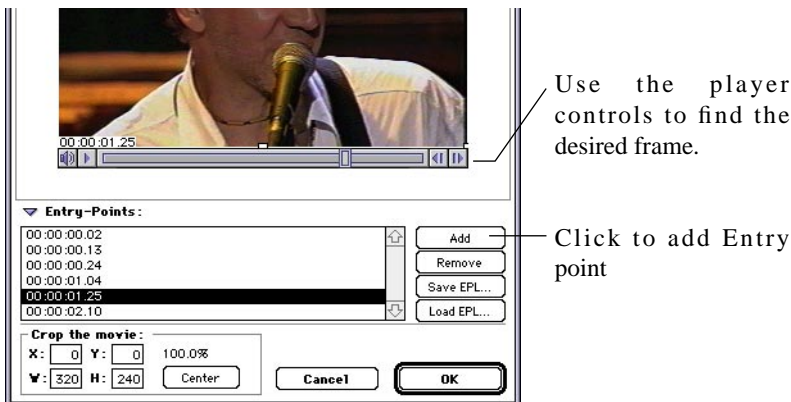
00:00:01.25

Use the player controls to find the desired frame.

Entry-Points:

00:00:00.02
00:00:00.13
00:00:00.24
00:00:01.04
00:00:01.25
00:00:02.10

Add

Remove

Save EPL...

Load EPL...

Click to add Entry point

Crop the movie:

X: 0 Y: 0 100.0%

W: 320 H: 240 Center

Cancel

OK